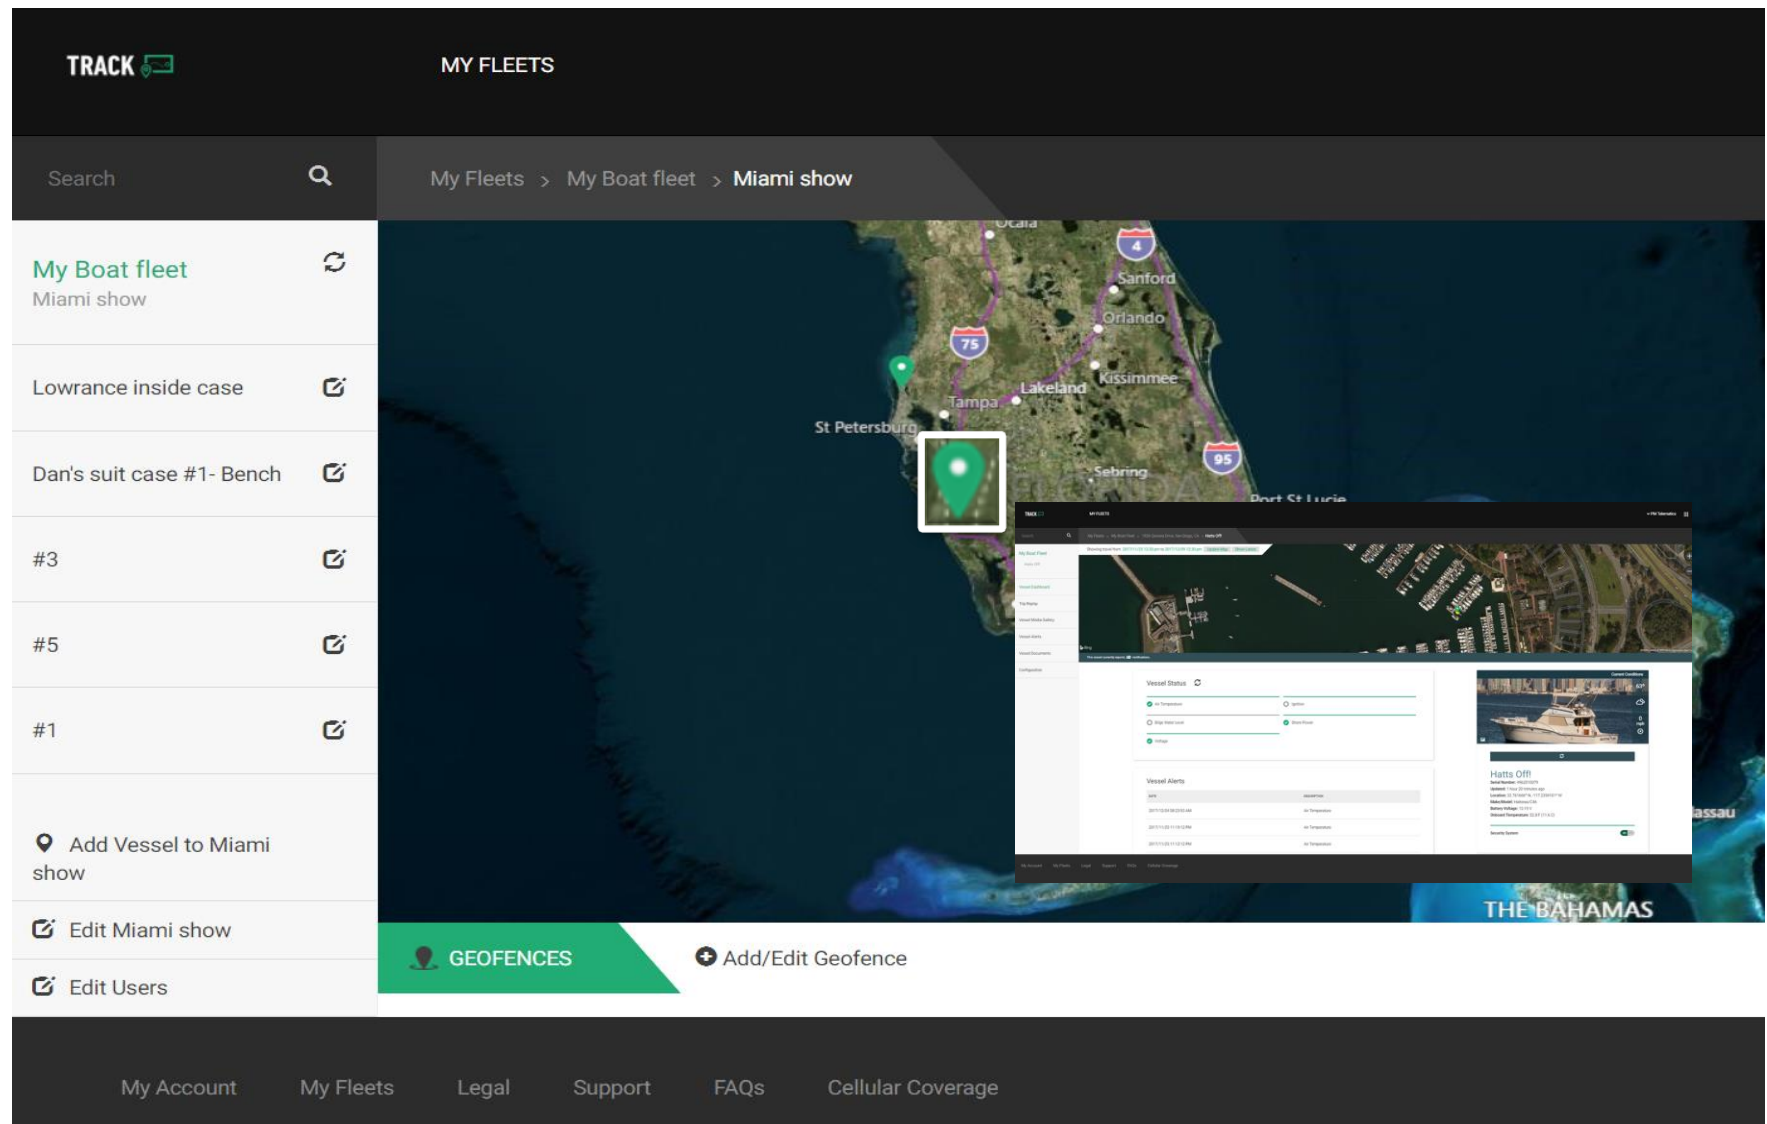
TRACK

MY FLEETS

Search

My Fleets > My Boat fleet > Miami show

My Boat fleet
Miami show

Lowrance inside case

Dan's suit case #1- Bench

#3

#5

#1

Add Vessel to Miami show

Edit Miami show

Edit Users

Ocala
4
Sanford
Orlando
75
Kissimmee
Lakeland
Tampa
St Petersburg
95
Sebring
Port St Lucie
Nassau
THE BAHAMAS

Vessel Status

Vessel Alerts

Hatts Off!

GEOFENCES

Add/Edit Geofence

My Account My Fleets Legal Support FAQs Cellular Coverage